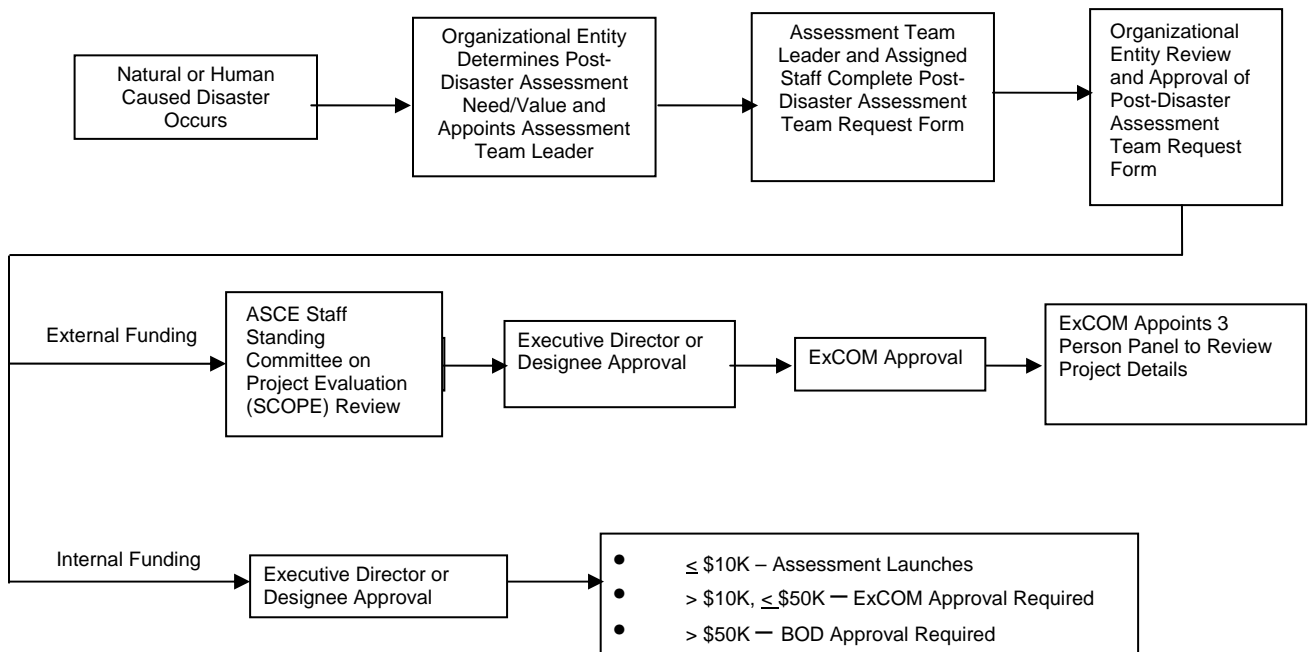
Natural or Human Caused Disaster Occurs

Organizational Entity Determines Post-Disaster Assessment Need/Value and Appoints Assessment Team Leader

Assessment Team Leader and Assigned Staff Complete Post-Disaster Assessment Team Request Form

Organizational Entity Review and Approval of Post-Disaster Assessment Team Request Form

External Funding

ASCE Staff Standing Committee on Project Evaluation (SCOPE) Review

Executive Director or Designee Approval

ExCOM Approval

ExCOM Appoints 3 Person Panel to Review Project Details

Internal Funding

Executive Director or Designee Approval

- $\leq$ \$10K – Assessment Launches
- > \$10K, $\leq$ \$50K – ExCOM Approval Required
- > \$50K – BOD Approval Required